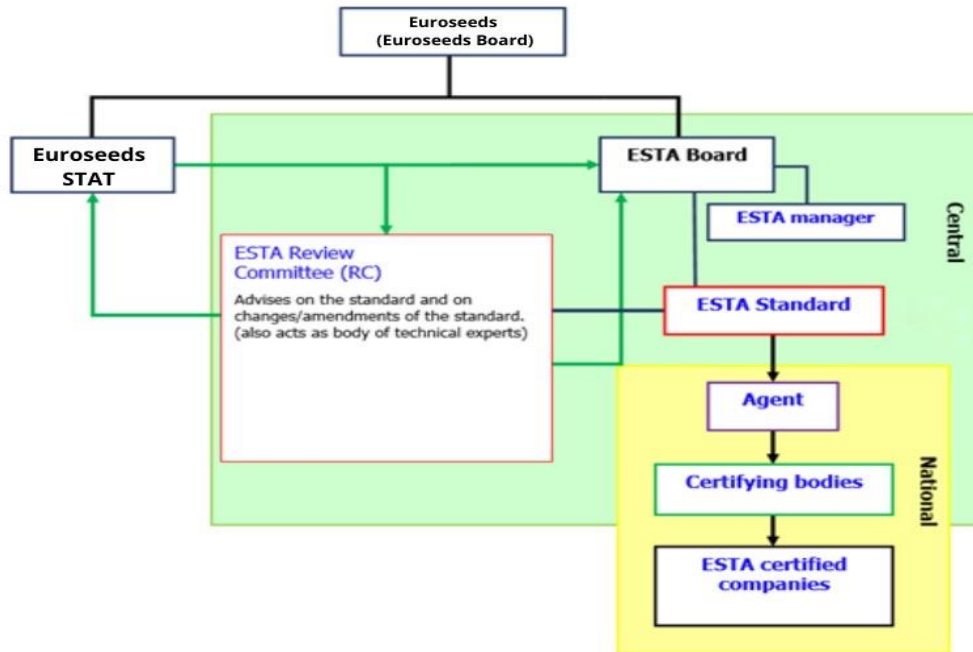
Euroseeds
(Euroseeds Board)

Euroseeds
STAT

ESTA Board

ESTA manager

Central

ESTA Review
Committee (RC)

Advises on the standard and on changes/amendments of the standard. (also acts as body of technical experts)

ESTA Standard

Agent

National

Certifying bodies

ESTA certified
companies